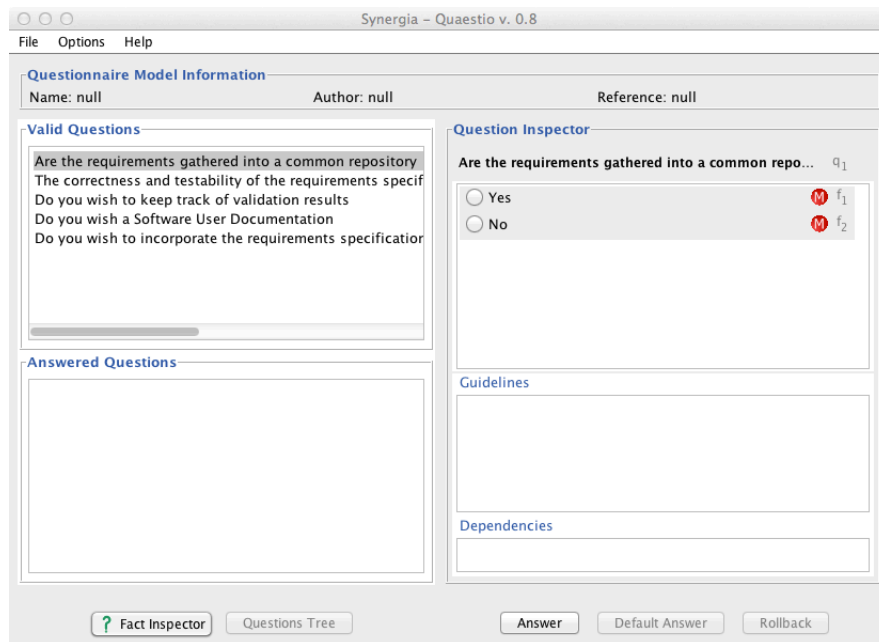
Synergia – Quaestio v. 0.8

File Options Help

Questionnaire Model Information

Name: null Author: null Reference: null

Valid Questions

Are the requirements gathered into a common repository
The correctness and testability of the requirements specif
Do you wish to keep track of validation results
Do you wish a Software User Documentation
Do you wish to incorporate the requirements specificatior

Answered Questions

Question Inspector

Are the requirements gathered into a common repo... $q_1$

Yes M $f_1$
No M $f_2$

Guidelines

Dependencies

? Fact Inspector Questions Tree Answer Default Answer Rollback